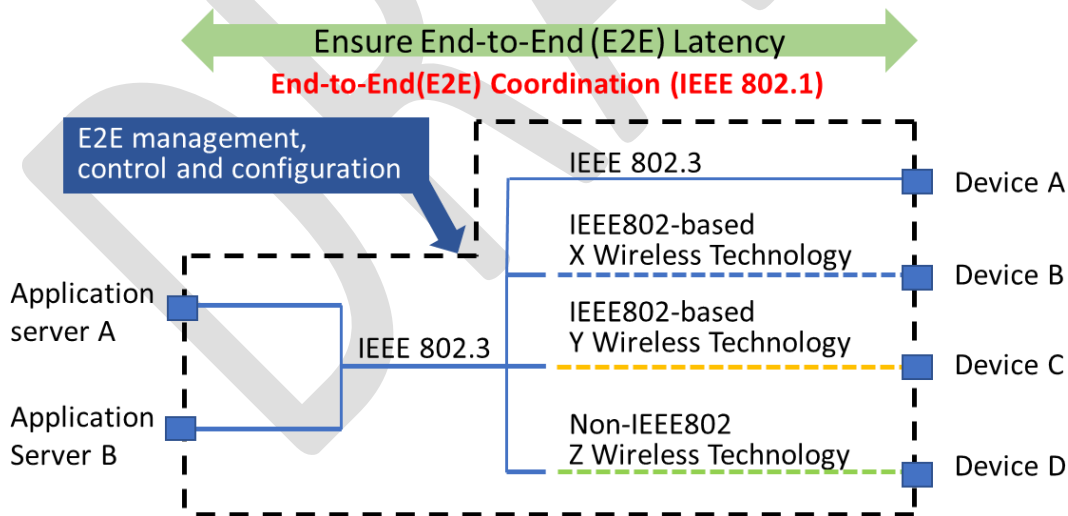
Ensure End-to-End (E2E) Latency

End-to-End(E2E) Coordination (IEEE 802.1)

E2E management, control and configuration

IEEE 802.3

Device A

IEEE802-based X Wireless Technology

Device B

Application server A

IEEE802-based Y Wireless Technology

IEEE 802.3

Device C

Application Server B

Non-IEEE802 Z Wireless Technology

Device D